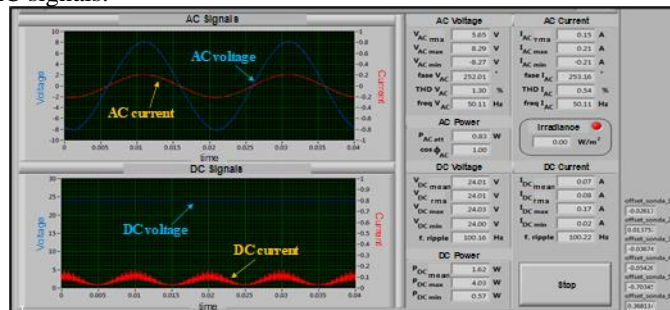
DC signals.

AC Signals

Voltage

Current

AC voltage

AC current

time

DC Signals

DC voltage

DC current

time

AC Voltage

$V_{AC\,rms}$ 5.85 V
$V_{AC\,max}$ 8.29 V
$V_{AC\,min}$ -8.27 V
fase $V_{AC}$ 252.01 °
THD $V_{AC}$ 1.30 %
freq $V_{AC}$ 50.11 Hz

AC Power

$P_{AC\,att}$ 0.83 W
$\cos\phi_{AC}$ 1.00

DC Voltage

$V_{DC\,mean}$ 24.01 V
$V_{DC\,rms}$ 24.01 V
$V_{DC\,max}$ 24.03 V
$V_{DC\,min}$ 24.00 V
f. ripple 100.16 Hz

DC Power

$P_{DC\,mean}$ 1.62 W
$P_{DC\,max}$ 4.03 W
$P_{DC\,min}$ 0.57 W

AC Current

$I_{AC\,rms}$ 0.15 A
$I_{AC\,max}$ 0.21 A
$I_{AC\,min}$ -0.21 A
fase $I_{AC}$ 253.16 °
THD $I_{AC}$ 0.54 %
freq $I_{AC}$ 50.11 Hz

Irradiance

0.00 W/m²

DC Current

$I_{DC\,mean}$ 0.07 A
$I_{DC\,rms}$ 0.08 A
$I_{DC\,max}$ 0.17 A
$I_{DC\,min}$ 0.02 A
f. ripple 100.22 Hz

Stop

offset_sonda_
-0.2817
offset_sonda_
0.01375
offset_sonda_
-0.03674
offset_sonda_
-0.0542
offset_sonda_
-0.7034
offset_sonda_
0.3681